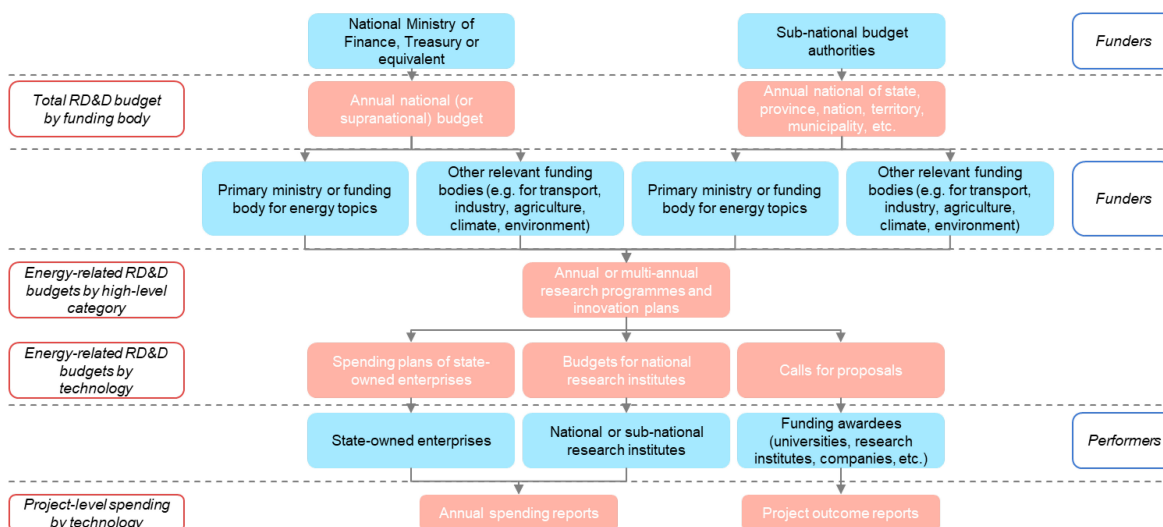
National Ministry of Finance, Treasury or equivalent

Sub-national budget authorities

Funders

Total RD&D budget by funding body

Annual national (or supranational) budget

Annual national of state, province, nation, territory, municipality, etc.

Primary ministry or funding body for energy topics

Other relevant funding bodies (e.g. for transport, industry, agriculture, climate, environment)

Primary ministry or funding body for energy topics

Other relevant funding bodies (e.g. for transport, industry, agriculture, climate, environment)

Funders

Energy-related RD&D budgets by high-level category

Annual or multi-annual research programmes and innovation plans

Energy-related RD&D budgets by technology

Spending plans of state-owned enterprises

Budgets for national research institutes

Calls for proposals

State-owned enterprises

National or sub-national research institutes

Funding awardees (universities, research institutes, companies, etc.)

Performers

Project-level spending by technology

Annual spending reports

Project outcome reports